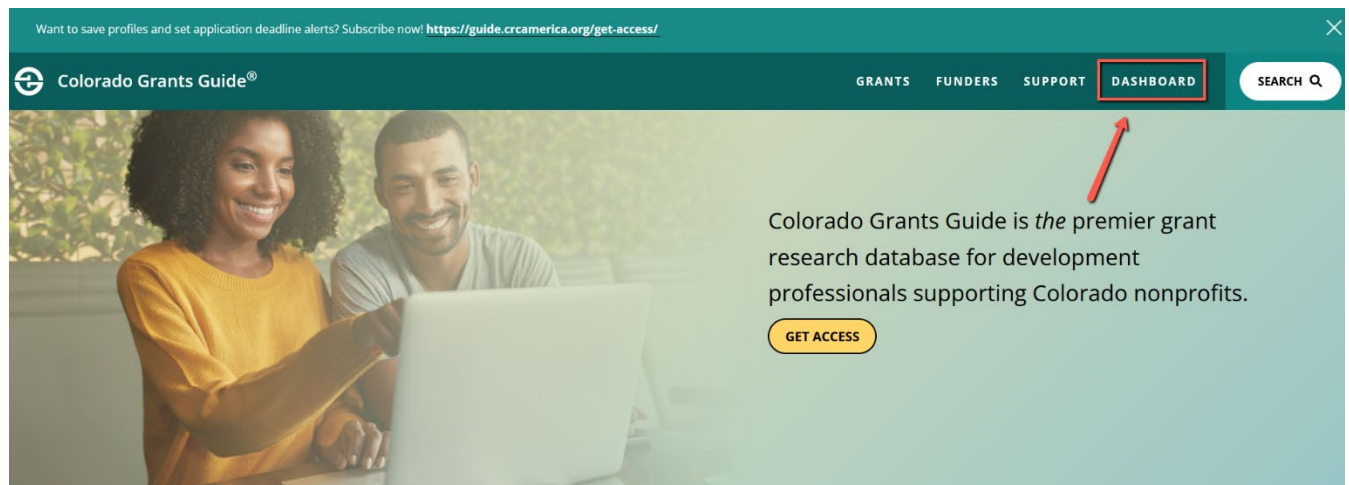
Want to save profiles and set application deadline alerts? Subscribe now! https://guide.crcamerica.org/get-access/

Colorado Grants Guide®

GRANTS FUNDERS SUPPORT DASHBOARD

SEARCH

Colorado Grants Guide is *the* premier grant research database for development professionals supporting Colorado nonprofits.

GET ACCESS